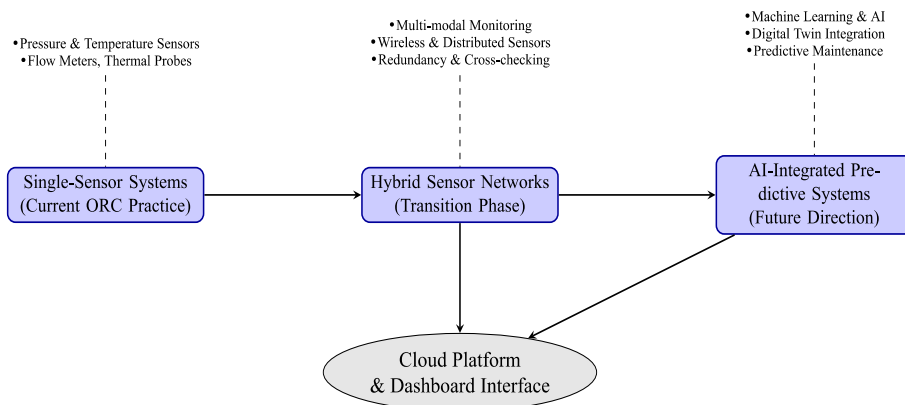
• Pressure & Temperature Sensors
• Flow Meters, Thermal Probes

• Multi-modal Monitoring
• Wireless & Distributed Sensors
• Redundancy & Cross-checking

• Machine Learning & AI
• Digital Twin Integration
• Predictive Maintenance

Single-Sensor Systems (Current ORC Practice)

Hybrid Sensor Networks (Transition Phase)

AI-Integrated Predictive Systems (Future Direction)

Cloud Platform & Dashboard Interface